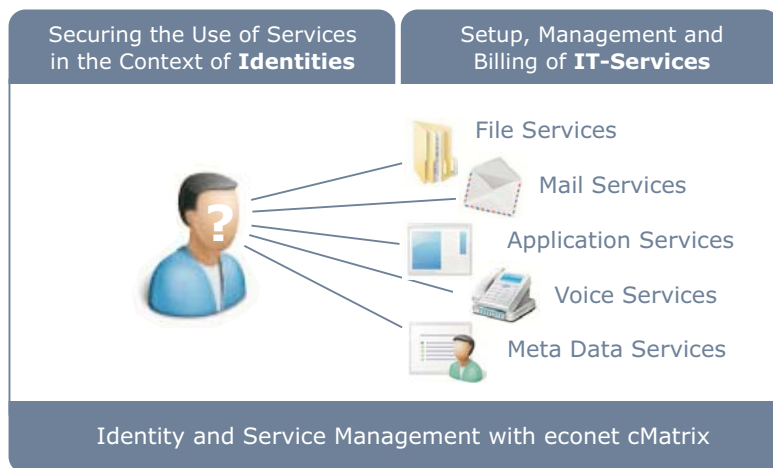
Securing the Use of Services in the Context of **Identities**

Setup, Management and Billing of **IT-Services**

?

File Services

Mail Services

Application Services

Voice Services

Meta Data Services

Identity and Service Management with econet cMatrix